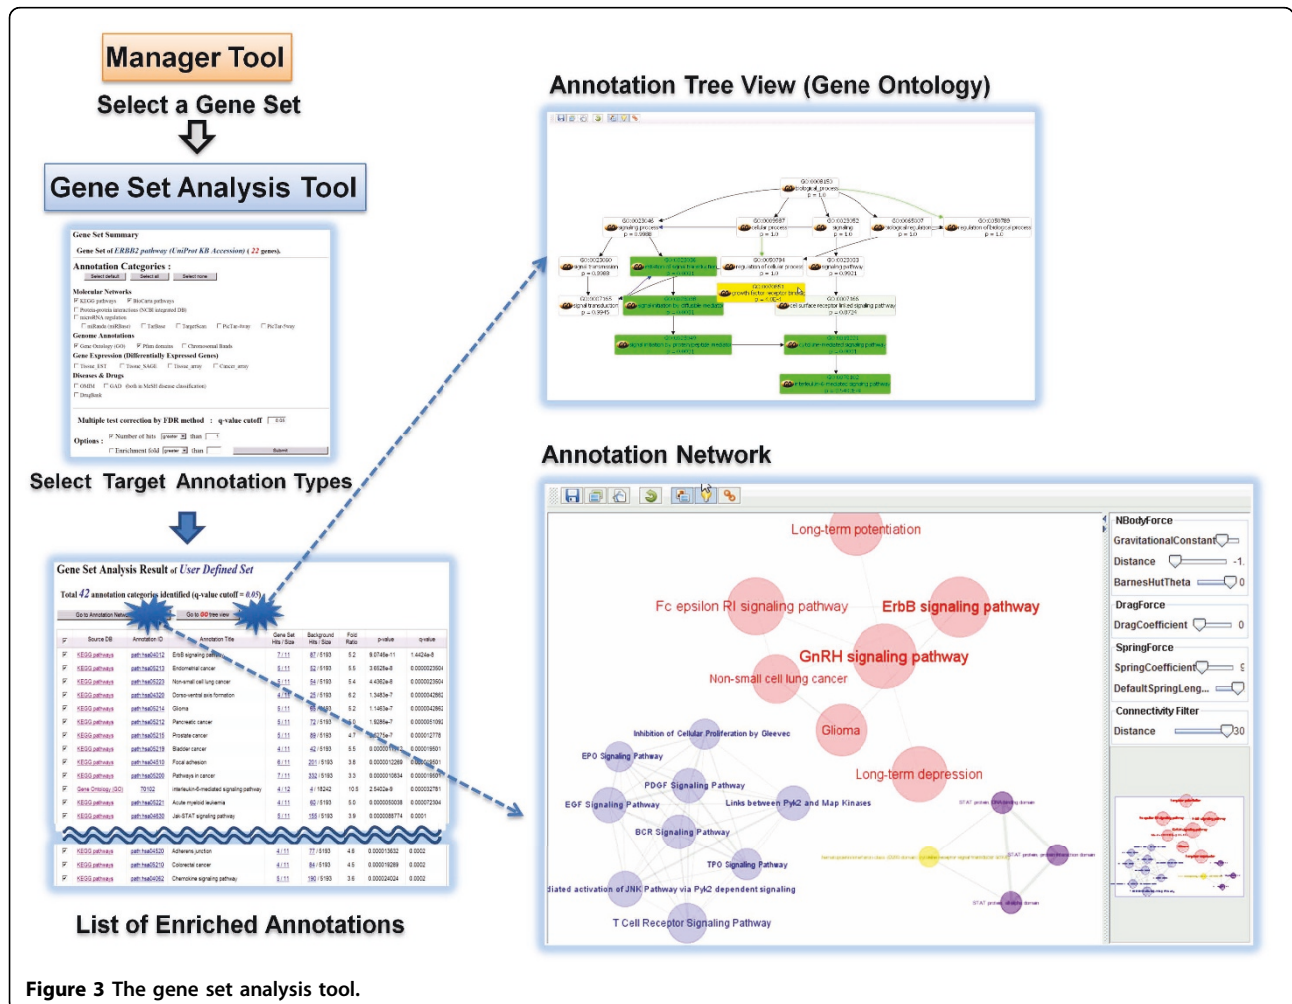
Manager Tool

Select a Gene Set

Gene Set Analysis Tool

Gene Set Summary

Gene Set of ERBB2 pathway (UniProt KB Accession) ( 22 genes).

Annotation Categories :

Molecular Networks

Genome Annotations

Gene Expression (Differentially Expressed Genes)

Diseases & Drugs

Multiple test correction by FDR method : q-value cutoff

Options :

Select Target Annotation Types

Gene Set Analysis Result of User Defined Set

Total 42 annotation categories identified (q-value cutoff = 0.05)

| Source DB | Annotation ID | Annotation Title | Gene Set Hits / Size | Background Hits / Size | Fold Ratio | p-value | q-value |
|---|---|---|---|---|---|---|---|
| KEGG pathways | path:hsa04012 | ErbB signaling pathway | 7/11 | 87/5193 | 5.2 | 9.0746e-11 | 1.4424e-8 |
| KEGG pathways | path:hsa05213 | Endometrial cancer | 5/11 | 52/5193 | 5.5 | 3.6026e-8 | 0.000002504 |
| KEGG pathways | path:hsa05223 | Non-small cell lung cancer | 5/11 | 54/5193 | 5.4 | 4.4362e-8 | 0.000002504 |
| KEGG pathways | path:hsa04320 | Dorso-ventral axis formation | 4/11 | 25/5193 | 6.2 | 1.3463e-7 | 0.000004286 |
| KEGG pathways | path:hsa05214 | Glioma | 5/11 | 65/5193 | 5.2 | 1.1463e-7 | 0.000004286 |
| KEGG pathways | path:hsa05212 | Pancreatic cancer | 5/11 | 72/5193 | 5.0 | 1.9286e-7 | 0.000005109 |
| KEGG pathways | path:hsa05215 | Prostate cancer | 5/11 | 89/5193 | 4.7 | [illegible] | 0.000012778 |
| KEGG pathways | path:hsa05219 | Bladder cancer | 4/11 | 42/5193 | 5.5 | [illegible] | 0.000018601 |
| KEGG pathways | path:hsa04510 | Focal adhesion | 6/11 | 201/5193 | 3.6 | 0.000012269 | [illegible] |
| KEGG pathways | path:hsa05200 | Pathways in cancer | 7/11 | 332/5193 | 3.3 | 0.000010834 | 0.000018601 |
| Gene Ontology (GO) | 70102 | interleukin-6-mediated signaling pathway | 4/12 | 4/18242 | 10.5 | 2.5402e-9 | 0.000032781 |
| KEGG pathways | path:hsa05221 | Acute myeloid leukemia | 4/11 | 60/5193 | 5.0 | 0.000005038 | 0.000072304 |
| KEGG pathways | path:hsa04630 | Jak-STAT signaling pathway | 5/11 | 155/5193 | 3.9 | 0.000008774 | 0.0001 |
| KEGG pathways | path:hsa04520 | Adherens junction | 4/11 | 77/5193 | 4.6 | 0.000013632 | 0.0002 |
| KEGG pathways | path:hsa05210 | Colorectal cancer | 4/11 | 84/5193 | 4.5 | 0.000019269 | 0.0002 |
| KEGG pathways | path:hsa04062 | Chemokine signaling pathway | 5/11 | 190/5193 | 3.6 | 0.000024024 | 0.0002 |

List of Enriched Annotations

Annotation Tree View (Gene Ontology)

GO:0008150 biological_process p = 1.0

signaling process

cellular process

signaling

biological regulation

regulation of biological process

signal transduction

inhibition of signal transduction

regulation of cellular process

signaling pathway

growth factor receptor binding

cell surface receptor linked signaling pathway

cytokine-mediated signaling pathway

interleukin-6-mediated signaling pathway

Annotation Network

Long-term potentiation

Fc epsilon RI signaling pathway

ErbB signaling pathway

GnRH signaling pathway

Non-small cell lung cancer

Glioma

Long-term depression

Inhibition of Cellular Proliferation by Gleevec

EPO Signaling Pathway

PDGF Signaling Pathway

EGF Signaling Pathway

Links between Pyk2 and Map Kinases

BCR Signaling Pathway

TPO Signaling Pathway

iated activation of JNK Pathway via Pyk2 dependent signaling

T Cell Receptor Signaling Pathway

NBodyForce

GravitationalConstant

Distance -1.

BarnesHutTheta 0

DragForce

DragCoefficient 0

SpringForce

SpringCoefficient

DefaultSpringLeng...

Connectivity Filter

Distance 30

Figure 3 The gene set analysis tool.